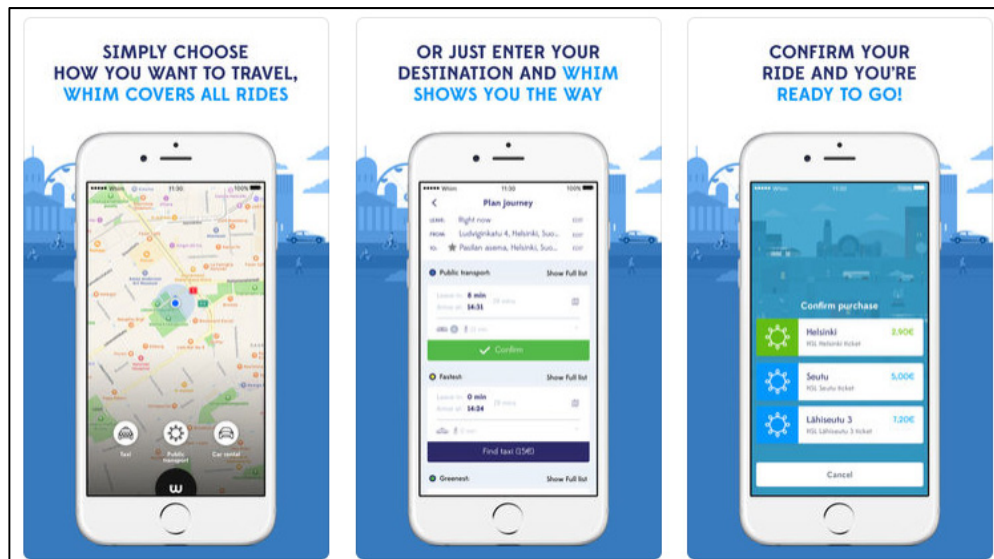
SIMPLY CHOOSE HOW YOU WANT TO TRAVEL, WHIM COVERS ALL RIDES

Whim 11:30 100%

Taxi
Public transport
Car rental

OR JUST ENTER YOUR DESTINATION AND WHIM SHOWS YOU THE WAY

Whim 11:30 100%
Plan journey
LEAVE: Right now EDIT
FROM: Ludviginkatu 4, Helsinki, Suo... EDIT
TO: Pasilan asema, Helsinki, Suo... EDIT

Public transport Show Full list
Leave in 8 min
Arrive at 14:31
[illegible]
Confirm

Fastest Show Full list
Leave in 0 min
Arrive at 14:24
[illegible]
Find taxi (15€)

Greenest Show Full list

CONFIRM YOUR RIDE AND YOU'RE READY TO GO!

Whim 11:30

Confirm purchase
Helsinki 2,90€
HSL Helsinki ticket
Seutu 5,00€
HSL Seutu ticket
Lähiseutu 3 7,20€
HSL Lähiseutu 3 ticket
Cancel